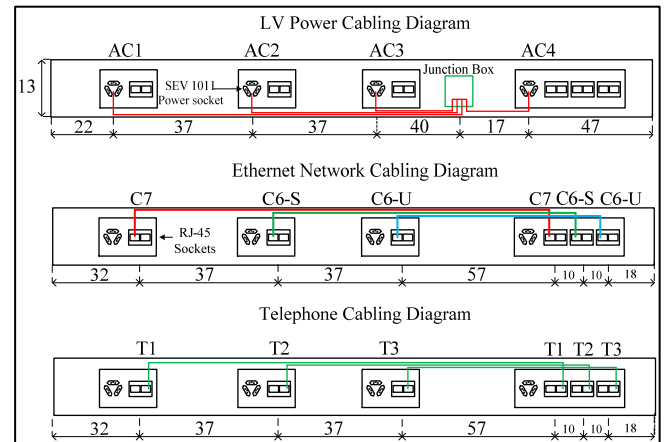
LV Power Cabling Diagram

AC1 AC2 AC3 AC4

13

SEV 1011 Power socket

Junction Box

22 37 37 40 17 47

Ethernet Network Cabling Diagram

C7 C6-S C6-U C7 C6-S C6-U

RJ-45 Sockets

32 37 37 57 10 10 18

Telephone Cabling Diagram

T1 T2 T3 T1 T2 T3

32 37 37 57 10 10 18